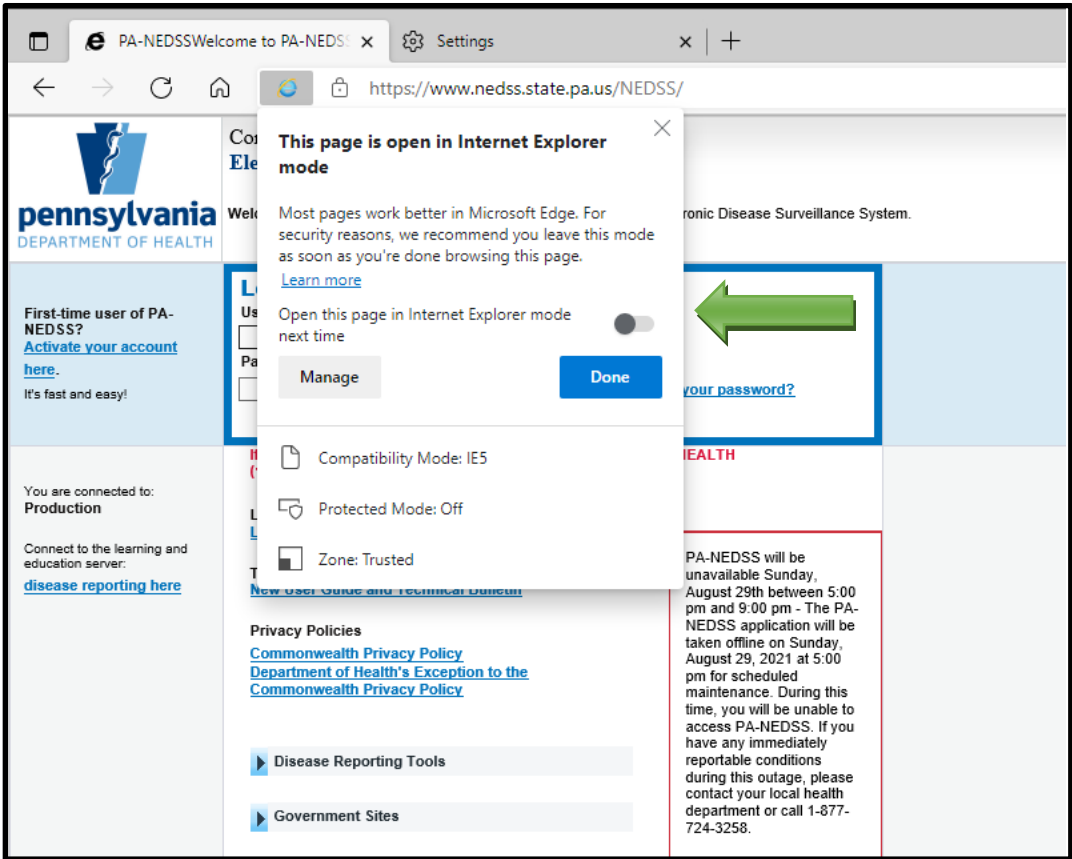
PA-NEDSSWelcome to PA-NEDS ×
Settings ×
https://www.nedss.state.pa.us/NEDSS/

pennsylvania
DEPARTMENT OF HEALTH

Co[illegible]
Ele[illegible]
Welc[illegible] ronic Disease Surveillance System.

This page is open in Internet Explorer mode

Most pages work better in Microsoft Edge. For security reasons, we recommend you leave this mode as soon as you're done browsing this page.
Learn more

Open this page in Internet Explorer mode next time

Manage
Done

Compatibility Mode: IE5
Protected Mode: Off
Zone: Trusted

First-time user of PA-NEDSS?
Activate your account here.
It's fast and easy!

L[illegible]
Us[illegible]
Pa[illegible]
your password?

You are connected to:
Production

Connect to the learning and education server:
disease reporting here

I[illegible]
HEALTH

L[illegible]
T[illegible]
New User Guide and Technical Bulletin

Privacy Policies
Commonwealth Privacy Policy
Department of Health's Exception to the Commonwealth Privacy Policy

Disease Reporting Tools

Government Sites

PA-NEDSS will be unavailable Sunday, August 29th between 5:00 pm and 9:00 pm - The PA-NEDSS application will be taken offline on Sunday, August 29, 2021 at 5:00 pm for scheduled maintenance. During this time, you will be unable to access PA-NEDSS. If you have any immediately reportable conditions during this outage, please contact your local health department or call 1-877-724-3258.